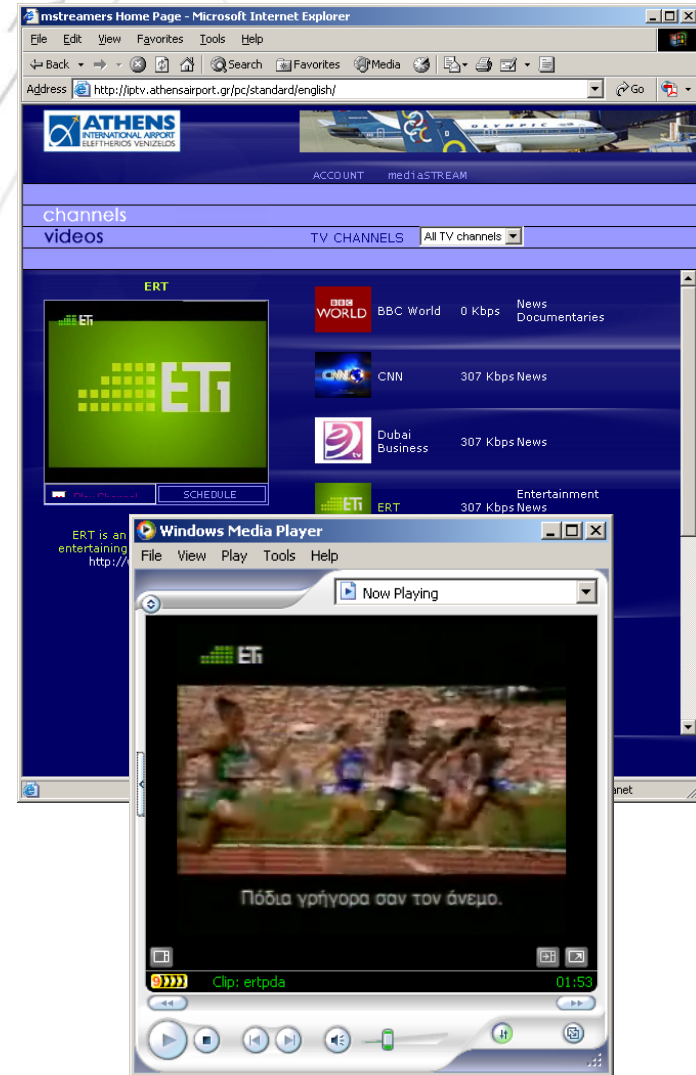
mstreamers Home Page - Microsoft Internet Explorer

File Edit View Favorites Tools Help

Back Search Favorites Media

Address http://iptv.athensairport.gr/pc/standard/english/ Go

ATHENS INTERNATIONAL AIRPORT ELEFTHERIOS VENIZELOS

OLYMPIC

ACCOUNT mediaSTREAM

channels

videos

TV CHANNELS All TV channels

ERT

ET1

ET1

Play Channel SCHEDULE

ERT is an entertaining http://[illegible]

| | | | |
|---|---|---|---|
| BBC WORLD | BBC World | 0 Kbps | News Documentaries |
| CNN | CNN | 307 Kbps | News |
| | Dubai Business | 307 Kbps | News |
| ET1 | ERT | 307 Kbps | Entertainment News |

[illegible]net

Windows Media Player

File View Play Tools Help

Now Playing

ET1

Πόδια γρήγορα σαν τον άνεμο.

Clip: ertpda 01:53